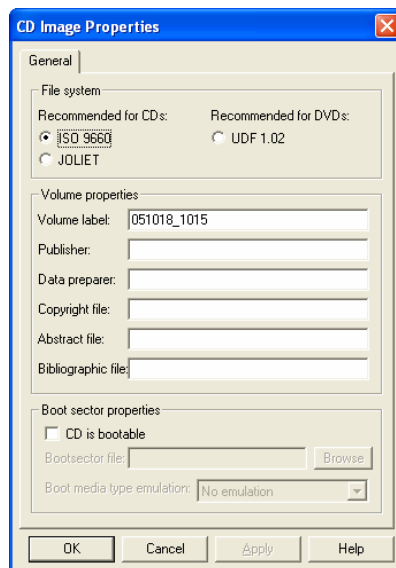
CD Image Properties

General

File system
Recommended for CDs:
ISO 9660
JOLIET
Recommended for DVDs:
UDF 1.02

Volume properties
Volume label: 051018_1015
Publisher:
Data preparer:
Copyright file:
Abstract file:
Bibliographic file:

Boot sector properties
CD is bootable
Bootsector file:
Browse
Boot media type emulation: No emulation

OK
Cancel
Apply
Help